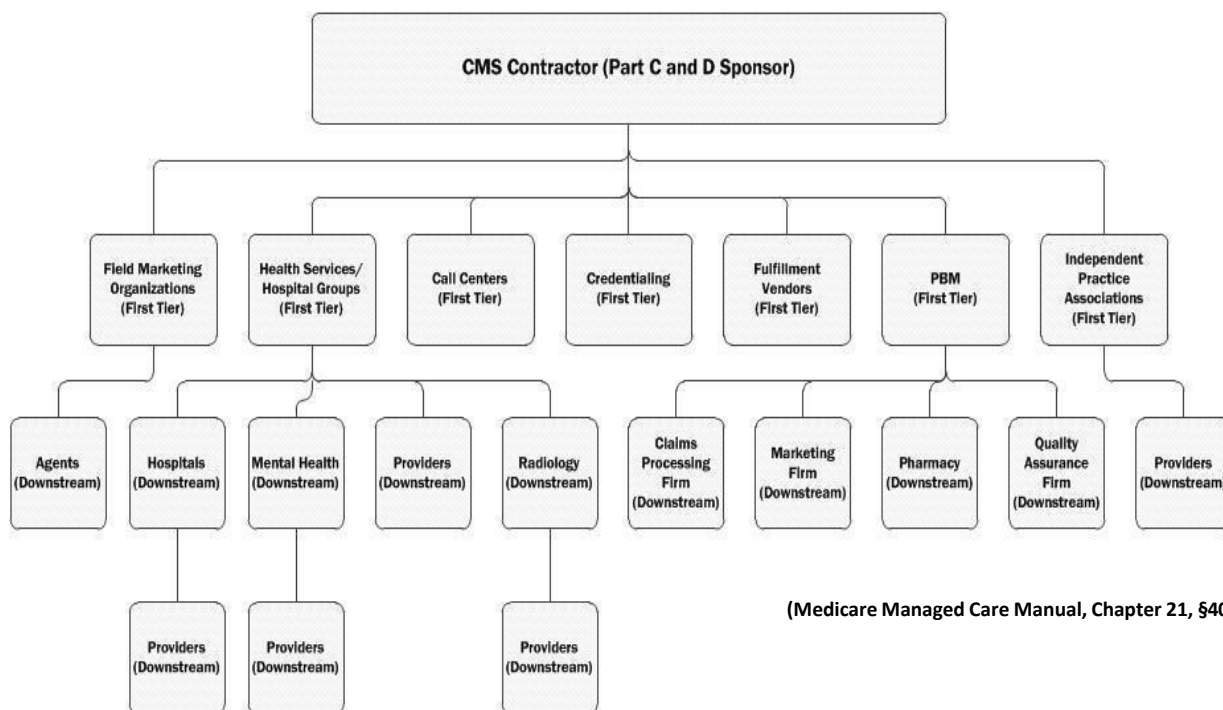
CMS Contractor (Part C and D Sponsor)

Field Marketing Organizations (First Tier)

Health Services/ Hospital Groups (First Tier)

Call Centers (First Tier)

Credentialing (First Tier)

Fulfillment Vendors (First Tier)

PBM (First Tier)

Independent Practice Associations (First Tier)

Agents (Downstream)

Hospitals (Downstream)

Mental Health (Downstream)

Providers (Downstream)

Radiology (Downstream)

Claims Processing Firm (Downstream)

Marketing Firm (Downstream)

Pharmacy (Downstream)

Quality Assurance Firm (Downstream)

Providers (Downstream

Providers (Downstream)

Providers (Downstream)

Providers (Downstream)

(Medicare Managed Care Manual, Chapter 21, §40